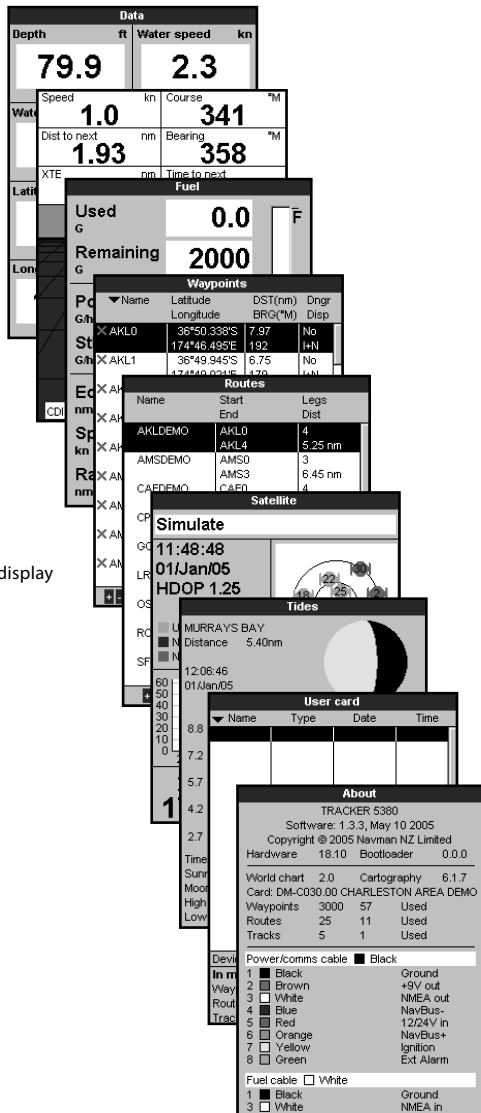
Data
Depth ft
79.9
Water speed kn
2.3
Wate
Latit
Long

Speed kn
1.0
Course °M
341
Dist to next nm
1.93
Bearing °M
358
XTE nm
Time to next
CDI

Fuel
Used
G
0.0
Remaining
G
2000
F
Po
G/h
St
G/h
Ec
nm
Sp
kn
Ra
nm

Waypoints
| ▼Name | Latitude Longitude | DST(nm) BRG(°M) | Dngr Disp |
|---|---|---|---|
| AKL0 | 36°50.338'S 174°46.495'E | 7.97 192 | No I+N |
| AKL1 | 36°49.945'S 174°40.021'E | 6.75 179 | No I+N |

Routes
| Name | Start End | Legs Dist |
|---|---|---|
| AKLDEMO | AKL0 AKL4 | 4 5.25 nm |
| AMSDEMO | AMS0 AMS3 | 3 6.45 nm |
| CAEDEMO | CAE0 | 4 |

Satellite
Simulate
11:48:48
01/Jan/05
HDOP 1.25
22 30 18 25

Tides
MURRAYS BAY
Distance 5.40nm
12:06:46
01/Jan/05
60
50
40
30
20
10
0
8.8
7.2
5.7
4.2
2.7
Time
Sunr
Moor
High
Low
1

User card
▼ Name Type Date Time
Devi
In m
Way
Rout
Trac

About
TRACKER 5380
Software: 1.3.3, May 10 2005
Copyright © 2005 Navman NZ Limited
Hardware 18.10 Bootloader 0.0.0
World chart 2.0 Cartography 6.1.7
Card: DM-C030.00 CHARLESTON AREA DEMO
Waypoints 3000 57 Used
Routes 25 11 Used
Tracks 5 1 Used
Power/comms cable ■ Black
1 ■ Black Ground
2 ■ Brown +9V out
3 □ White NMEA out
4 ■ Blue NavBus-
5 ■ Red 12/24V in
6 ■ Orange NavBus+
7 □ Yellow Ignition
8 ■ Green Ext Alarm
Fuel cable □ White
1 ■ Black Ground
3 □ White NMEA in

display